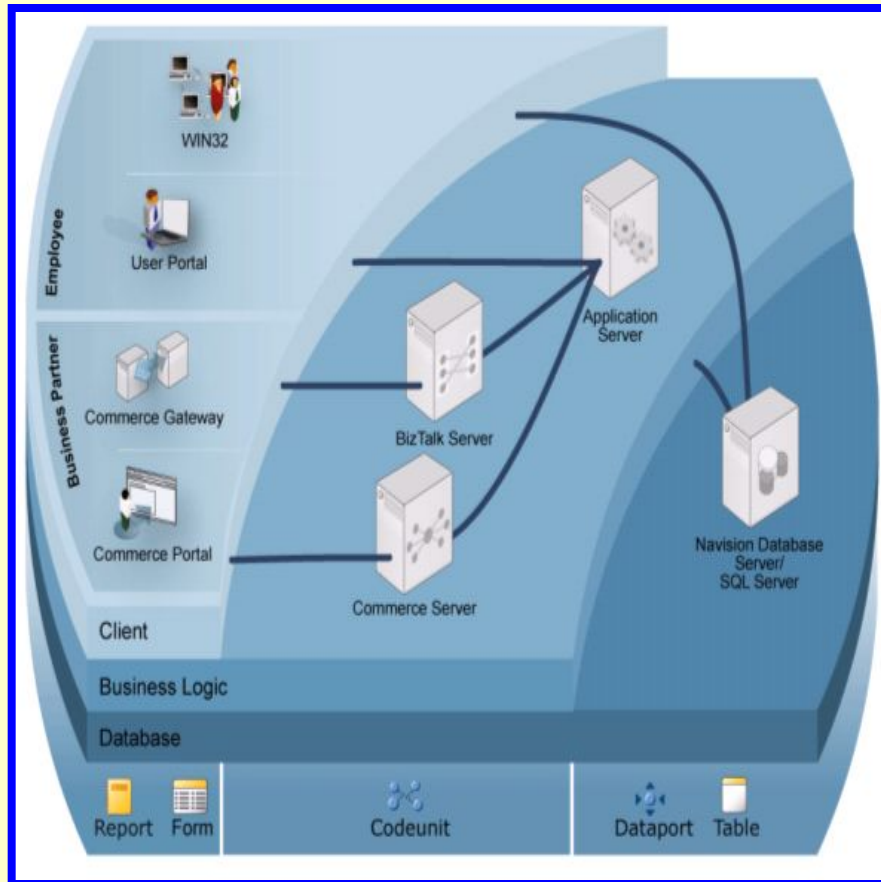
Employee

WIN32

User Portal

Business Partner

Commerce Gateway

Commerce Portal

BizTalk Server

Application Server

Commerce Server

Navision Database Server/ SQL Server

Client

Business Logic

Database

Report

Form

Codeunit

Dataport

Table